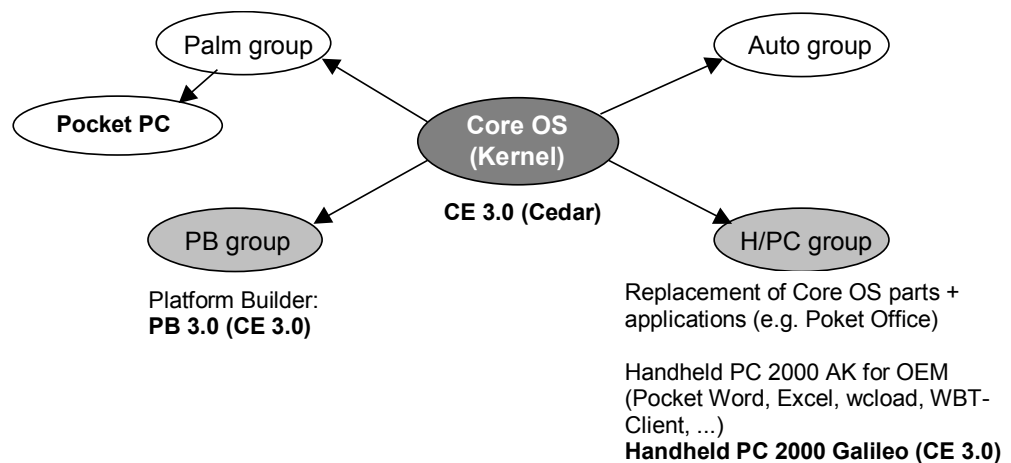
Palm group

Pocket PC

Auto group

Core OS (Kernel)

CE 3.0 (Cedar)

PB group

H/PC group

Platform Builder:
**PB 3.0 (CE 3.0)**

Replacement of Core OS parts + applications (e.g. Poket Office)

Handheld PC 2000 AK for OEM (Pocket Word, Excel, wcload, WBT-Client, ...)
**Handheld PC 2000 Galileo (CE 3.0)**